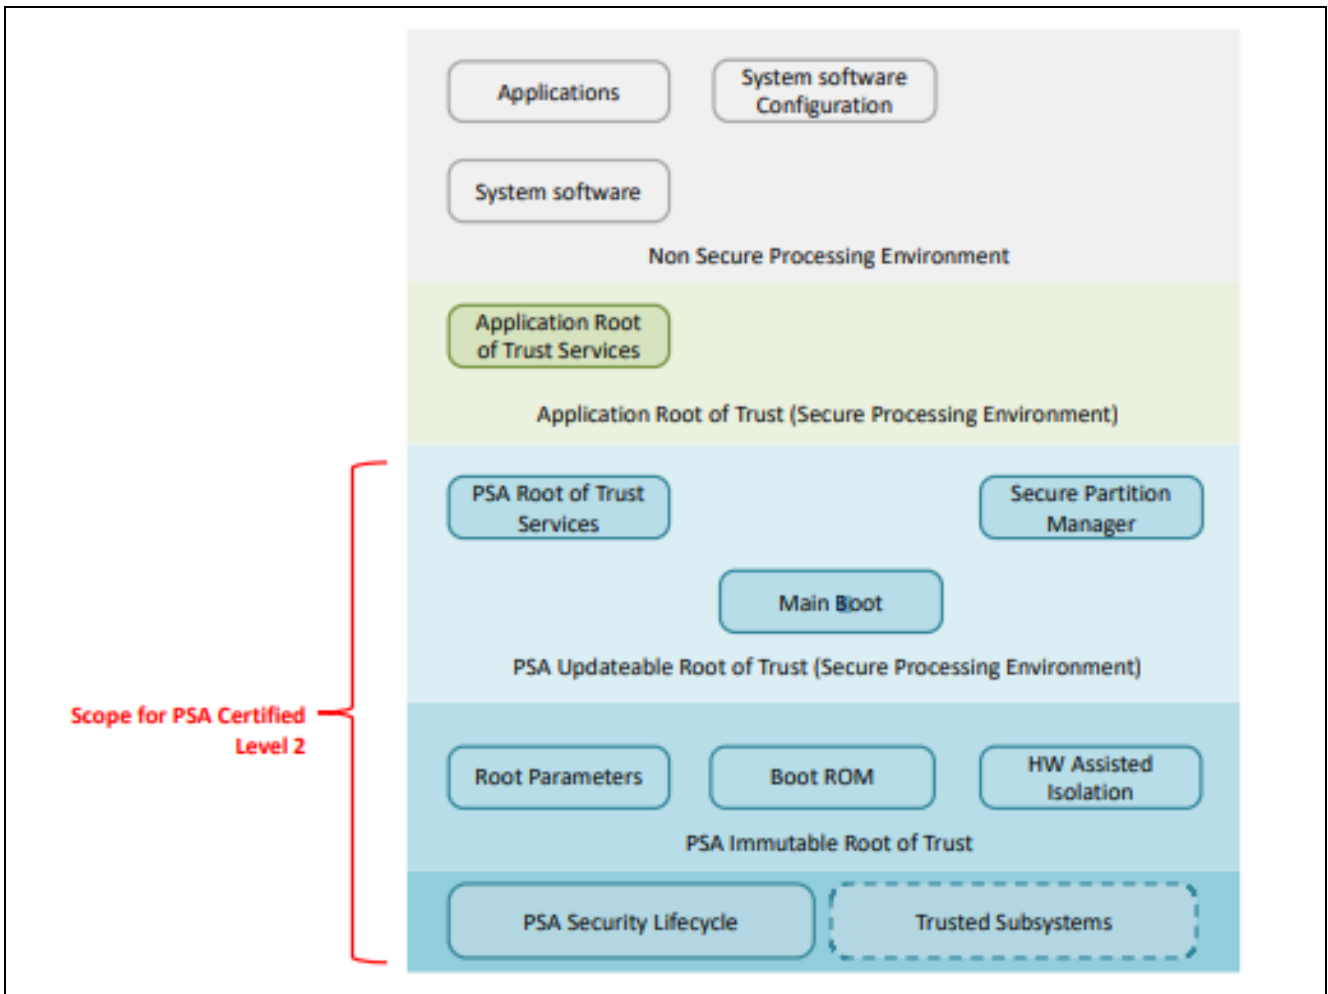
Applications

System software Configuration

System software

Non Secure Processing Environment

Application Root of Trust Services

Application Root of Trust (Secure Processing Environment)

PSA Root of Trust Services

Secure Partition Manager

Main Boot

PSA Updateable Root of Trust (Secure Processing Environment)

Scope for PSA Certified Level 2

Root Parameters

Boot ROM

HW Assisted Isolation

PSA Immutable Root of Trust

PSA Security Lifecycle

Trusted Subsystems